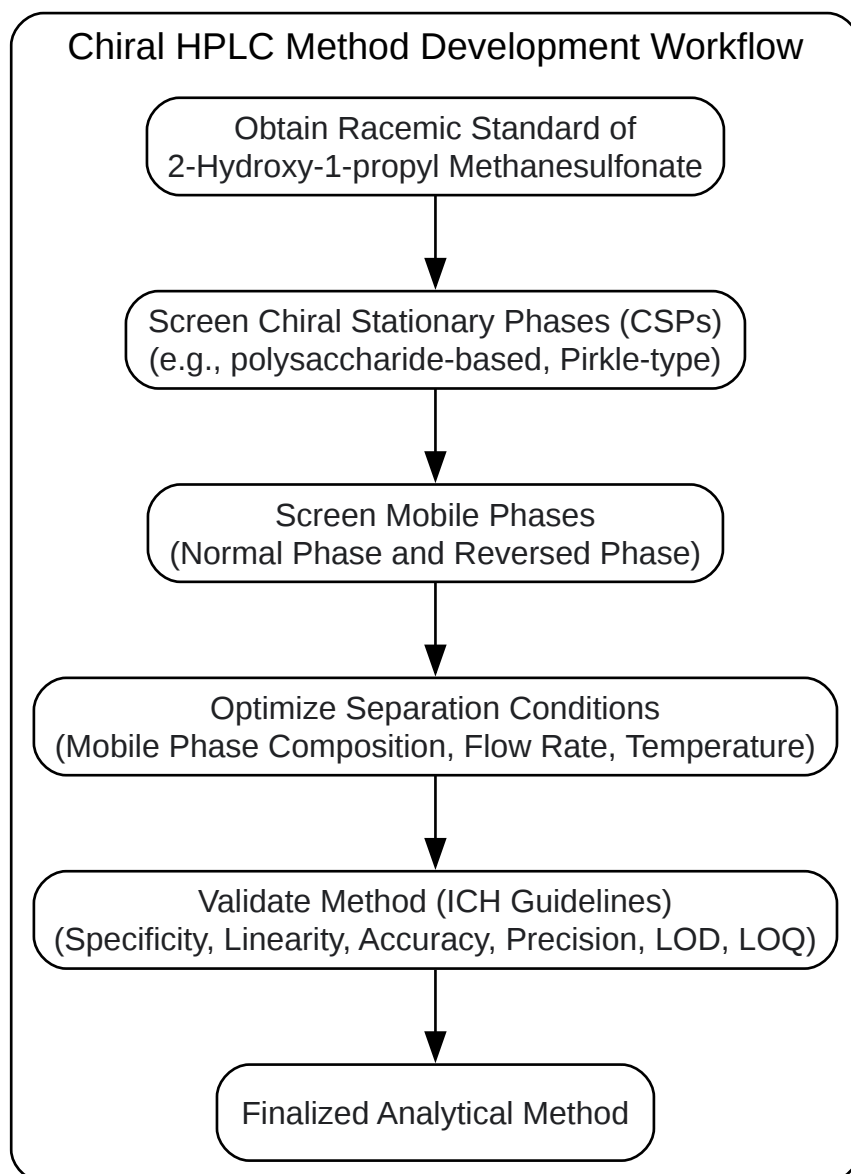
Chiral HPLC Method Development Workflow

Obtain Racemic Standard of 2-Hydroxy-1-propyl Methanesulfonate

Screen Chiral Stationary Phases (CSPs) (e.g., polysaccharide-based, Pirkle-type)

Screen Mobile Phases (Normal Phase and Reversed Phase)

Optimize Separation Conditions (Mobile Phase Composition, Flow Rate, Temperature)

Validate Method (ICH Guidelines) (Specificity, Linearity, Accuracy, Precision, LOD, LOQ)

Finalized Analytical Method